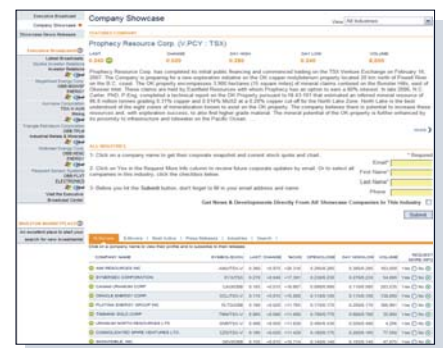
Executive Broadcast
Company Showcase
Showcase News Releases

Company Showcase
View: All Industries

FEATURED COMPANY
Prophecy Resource Corp. (V.PCY : TSX)

| LAST | CHANGE | DAY HIGH | DAY LOW | VOLUME |
|---|---|---|---|---|
| 0.440 | 0.020 | 0.450 | 0.440 | 8,000 |

Prophecy Resource Corp. has completed its initial public financing and commenced trading on the TSX Venture Exchange on February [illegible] 2007. The Company is preparing for a new exploration initiative on the OK copper-molybdenum property located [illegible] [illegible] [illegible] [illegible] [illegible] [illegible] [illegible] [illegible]

more

ALL INDUSTRIES
1. Click on a company name to get their corporate snapshot and current stock quote and chart.
2. Click on Yes in the Request More Info column to receive future corporate updates by email. Or to select all companies in this industry, click the checkbox below.
3. Before you hit the Submit button, don't forget to fill in your email address and name.

* Required
Email*
First Name*
Last Name*
Phone

Get News & Developments Directly From All Showcase Companies In This Industry

Submit

INVESTOR MARKETPLACE
An excellent place to start your search for new investments

| COMPANY NAME | SYMBOL/EXCH | LAST | CHANGE | %CHG | OPEN/CLOSE | DAY HIGH/LOW | VOLUME | REQUEST MORE INFO |
|---|---|---|---|---|---|---|---|---|
| AMI RESOURCES INC | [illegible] | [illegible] | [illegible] | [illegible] | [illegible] | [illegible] | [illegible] | Yes |
| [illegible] | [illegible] | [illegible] | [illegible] | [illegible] | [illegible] | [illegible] | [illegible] | Yes |
| CANNON URANIUM CORP | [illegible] | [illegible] | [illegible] | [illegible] | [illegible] | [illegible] | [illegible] | Yes |
| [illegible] | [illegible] | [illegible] | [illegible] | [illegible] | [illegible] | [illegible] | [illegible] | Yes |
| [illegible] | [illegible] | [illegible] | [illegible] | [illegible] | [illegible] | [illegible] | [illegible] | Yes |
| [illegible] | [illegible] | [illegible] | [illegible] | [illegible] | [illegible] | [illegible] | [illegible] | Yes |
| URANIUM NORTH RESOURCES LTD | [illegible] | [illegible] | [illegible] | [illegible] | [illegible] | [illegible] | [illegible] | Yes |
| CONSOLIDATED SPIRE VENTURES LTD | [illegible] | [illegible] | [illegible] | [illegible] | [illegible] | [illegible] | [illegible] | Yes |
| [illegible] | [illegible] | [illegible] | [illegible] | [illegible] | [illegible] | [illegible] | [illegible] | Yes |